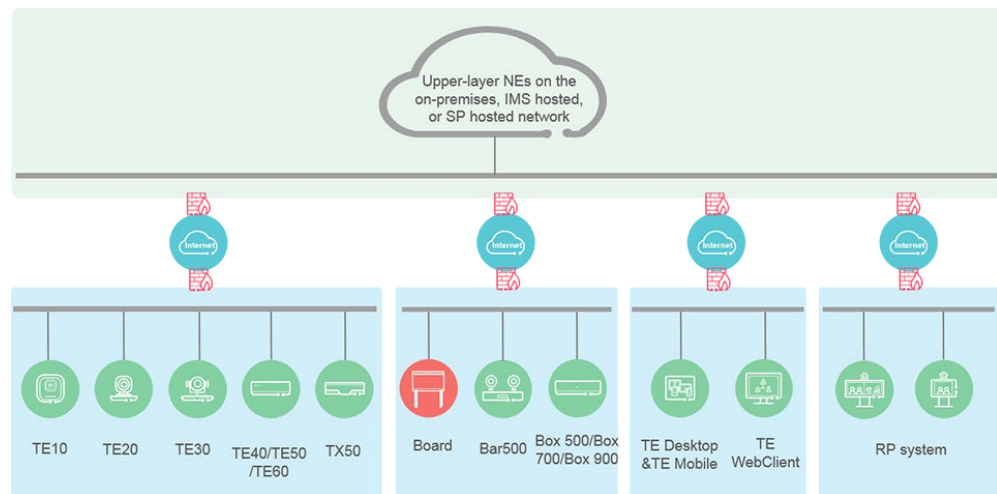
Upper-layer NEs on the on-premises, IMS hosted, or SP hosted network

Internet

Internet

Internet

Internet

TE10

TE20

TE30

TE40/TE50 /TE60

TX50

Board

Bar500

Box 500/Box 700/Box 900

TE Desktop &TE Mobile

TE WebClient

RP system